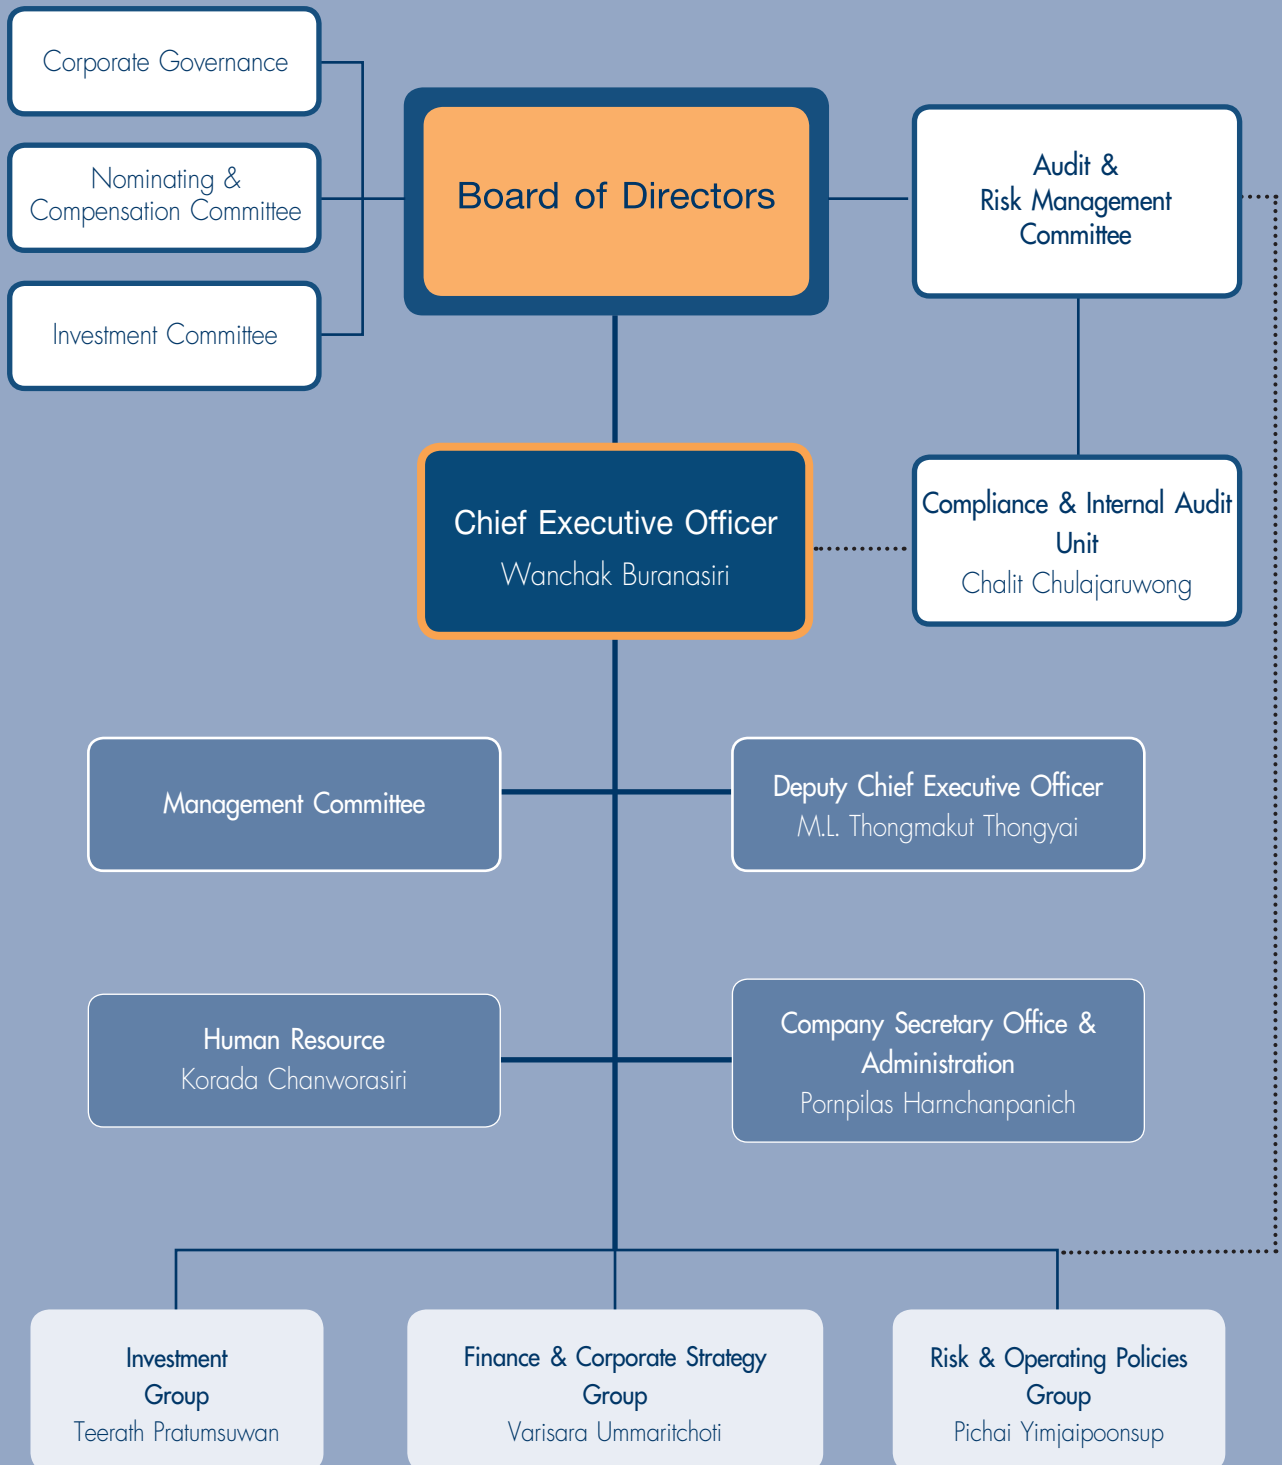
Corporate Governance

Nominating & Compensation Committee

Investment Committee

Board of Directors

Audit & Risk Management Committee

Chief Executive Officer
Wanchak Buranasiri

Compliance & Internal Audit Unit
Chalit Chulajaruwong

Management Committee

Deputy Chief Executive Officer
M.L. Thongmakut Thongyai

Human Resource
Korada Chanworasiri

Company Secretary Office & Administration
Pornpilas Harnchanpanich

Investment Group
Teerath Pratumsuwan

Finance & Corporate Strategy Group
Varisara Ummaritchoti

Risk & Operating Policies Group
Pichai Yimjaipoonsup